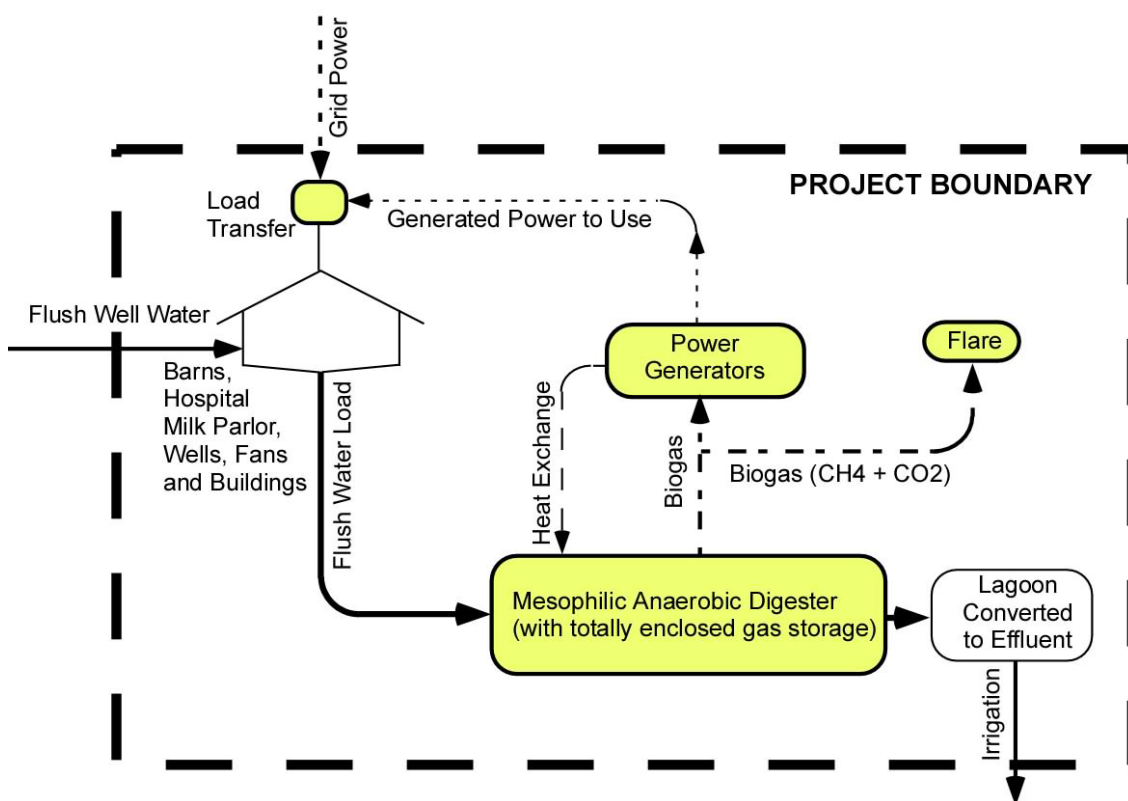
Grid Power

PROJECT BOUNDARY

Load Transfer

Generated Power to Use

Flush Well Water

Barns, Hospital Milk Parlor, Wells, Fans and Buildings

Flush Water Load

Power Generators

Flare

Heat Exchange

Biogas

Biogas (CH4 + CO2)

Mesophilic Anaerobic Digester (with totally enclosed gas storage)

Lagoon Converted to Effluent

Irrigation